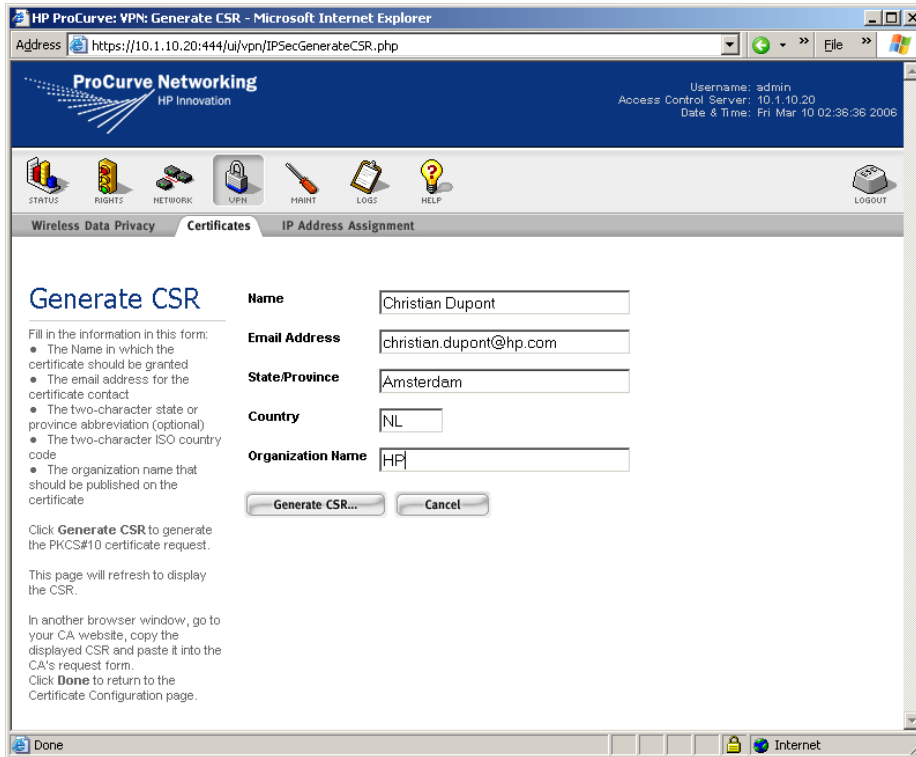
HP ProCurve: VPN: Generate CSR - Microsoft Internet Explorer

Address https://10.1.10.20:444/ui/vpn/IPSecGenerateCSR.php

File

ProCurve Networking
HP Innovation

Username: admin
Access Control Server: 10.1.10.20
Date & Time: Fri Mar 10 02:36:36 2006

STATUS RIGHTS NETWORK VPN MAINT LOGS HELP LOGOUT

Wireless Data Privacy Certificates IP Address Assignment

Generate CSR

Fill in the information in this form:
• The Name in which the certificate should be granted
• The email address for the certificate contact
• The two-character state or province abbreviation (optional)
• The two-character ISO country code
• The organization name that should be published on the certificate

Click **Generate CSR** to generate the PKCS#10 certificate request.

This page will refresh to display the CSR.

In another browser window, go to your CA website, copy the displayed CSR and paste it into the CA's request form.
Click **Done** to return to the Certificate Configuration page.

| | |
|---|---|
| Name | Christian Dupont |
| Email Address | christian.dupont@hp.com |
| State/Province | Amsterdam |
| Country | NL |
| Organization Name | HP |

Generate CSR... Cancel

Done Internet